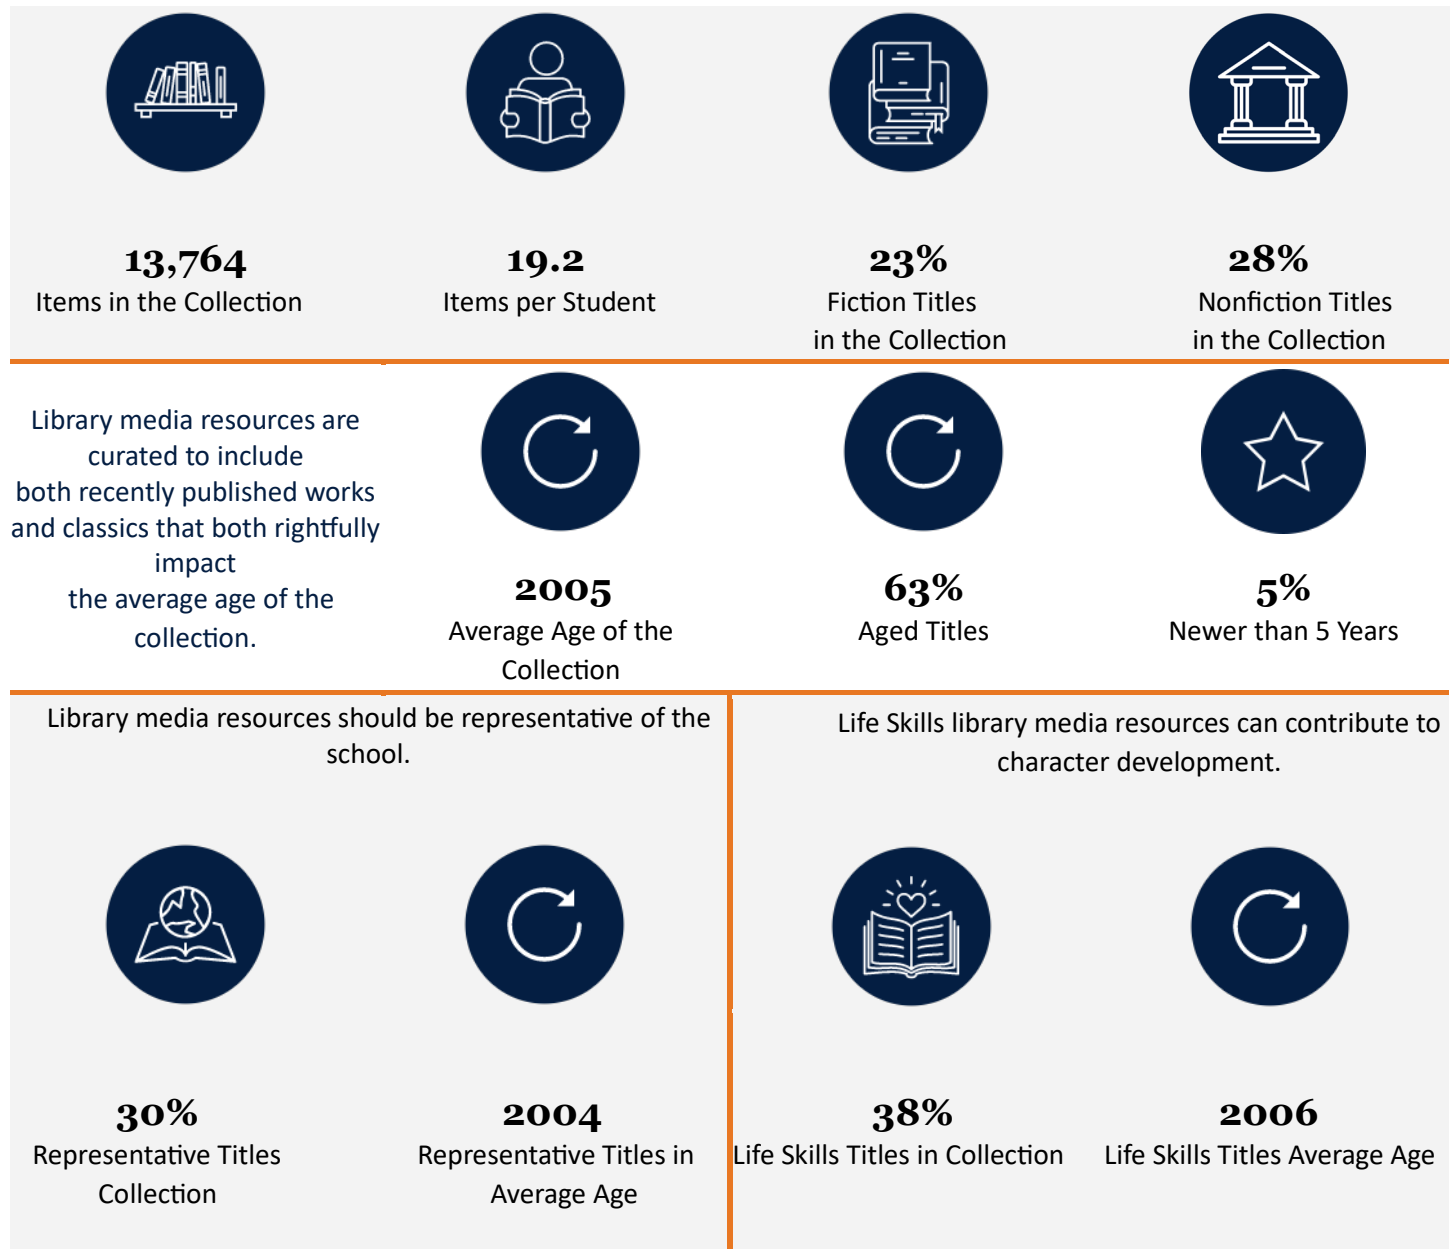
13,764
Items in the Collection

19.2
Items per Student

23%
Fiction Titles in the Collection

28%
Nonfiction Titles in the Collection

Library media resources are curated to include both recently published works and classics that both rightfully impact the average age of the collection.

2005
Average Age of the Collection

63%
Aged Titles

5%
Newer than 5 Years

Library media resources should be representative of the school.

30%
Representative Titles Collection

2004
Representative Titles in Average Age

Life Skills library media resources can contribute to character development.

38%
Life Skills Titles in Collection

2006
Life Skills Titles Average Age